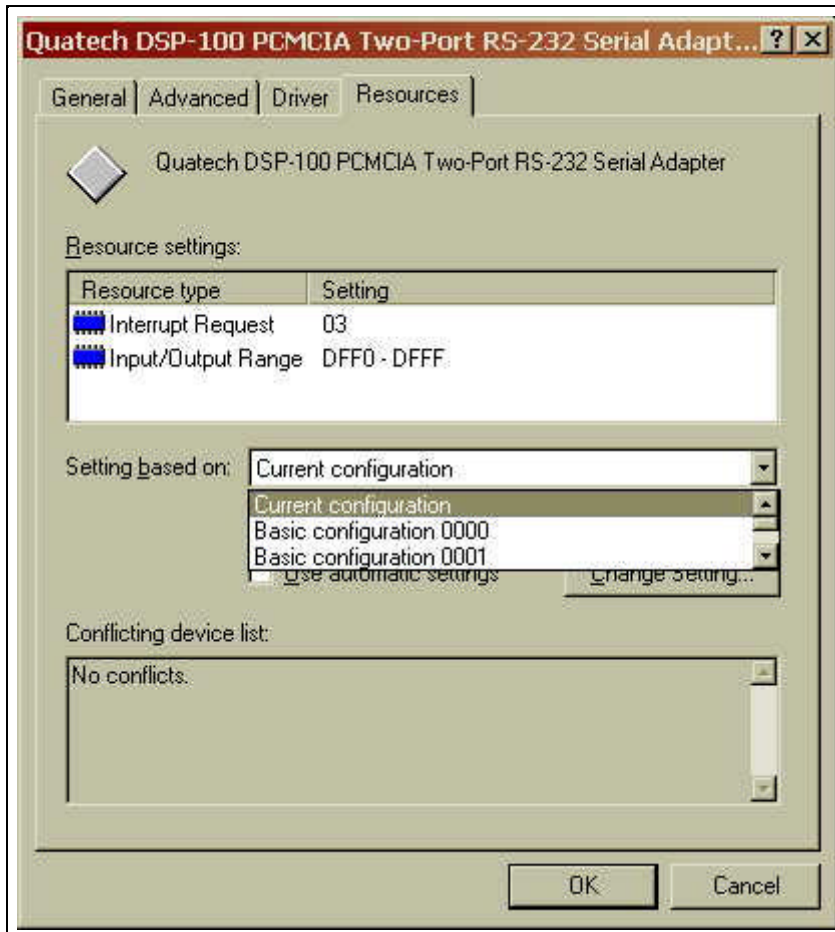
Quatech DSP-100 PCMCIA Two-Port RS-232 Serial Adapt... ? X

General | Advanced | Driver | Resources

Quatech DSP-100 PCMCIA Two-Port RS-232 Serial Adapter

Resource settings:

| Resource type | Setting |
|---|---|
| Interrupt Request | 03 |
| Input/Output Range | DFF0 - DFFF |

Setting based on: Current configuration

Current configuration
Basic configuration 0000
Basic configuration 0001

Use automatic settings

Change Setting...

Conflicting device list:

No conflicts.

OK

Cancel